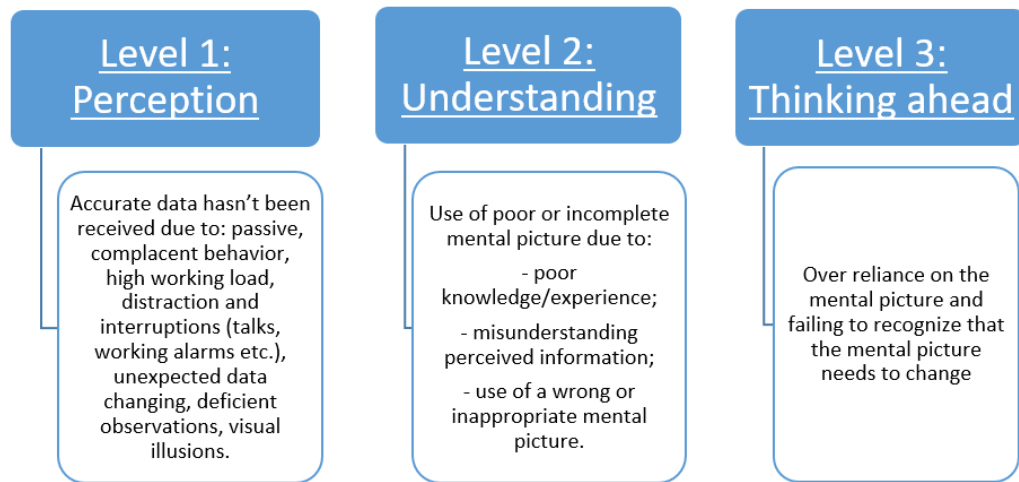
Level 1: Perception

Accurate data hasn't been received due to: passive, complacent behavior, high working load, distraction and interruptions (talks, working alarms etc.), unexpected data changing, deficient observations, visual illusions.

Level 2: Understanding

Use of poor or incomplete mental picture due to:

- poor knowledge/experience;

- misunderstanding perceived information;

- use of a wrong or inappropriate mental picture.

Level 3: Thinking ahead

Over reliance on the mental picture and failing to recognize that the mental picture needs to change